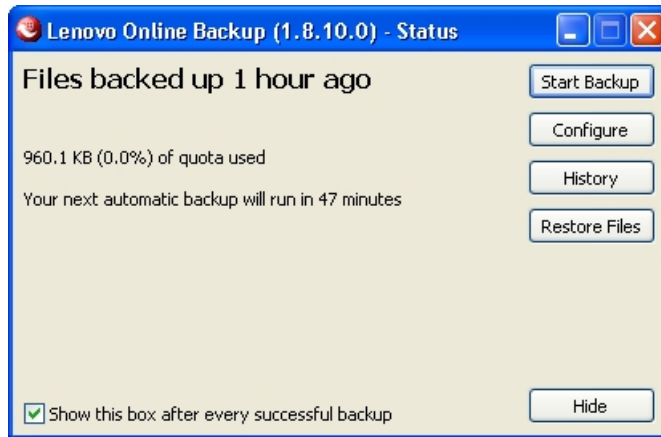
Lenovo Online Backup (1.8.10.0) - Status

Files backed up 1 hour ago

Start Backup

Configure

960.1 KB (0.0%) of quota used

History

Your next automatic backup will run in 47 minutes

Restore Files

Show this box after every successful backup

Hide